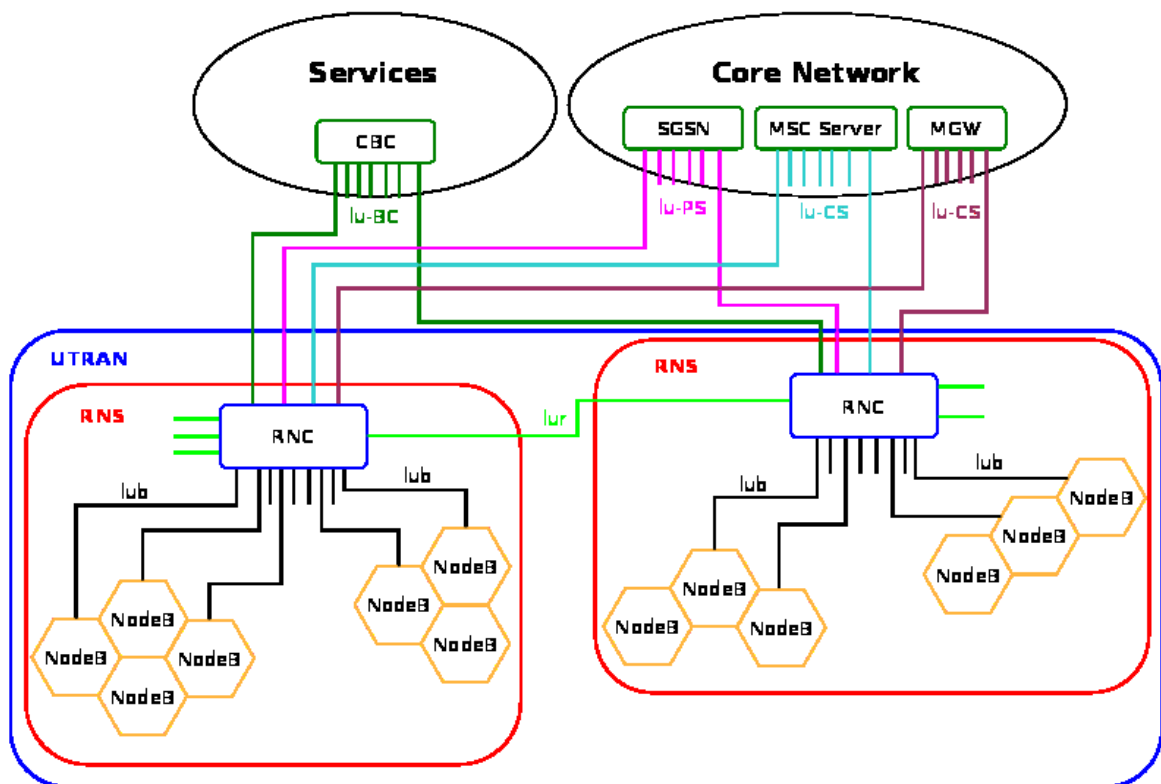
Services

CBC

Iu-BC

Core Network

SGSN

MSC Server

MGW

Iu-PS

Iu-CS

Iu-CS

UTRAN

RNS

RNC

Iub

Iub

NodeB

NodeB

NodeB

NodeB

NodeB

NodeB

NodeB

Iur

RNS

RNC

Iub

Iub

NodeB

NodeB

NodeB

NodeB

NodeB

NodeB